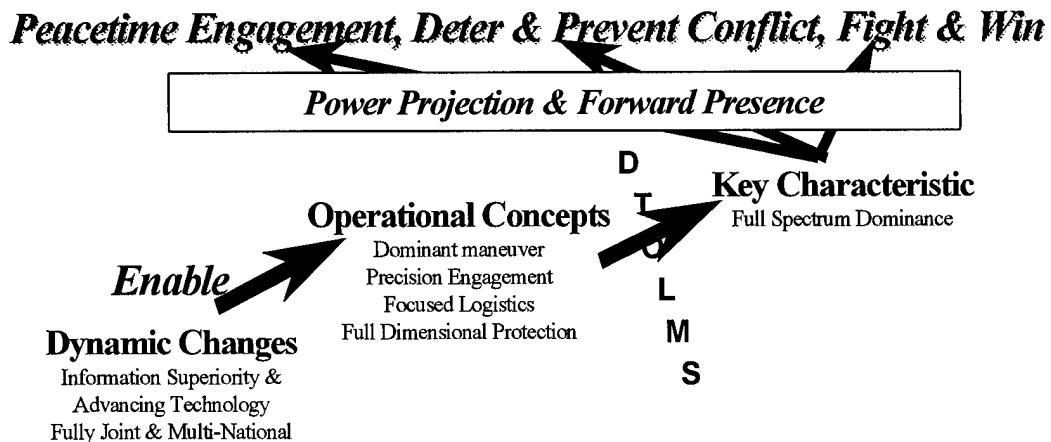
Peacetime Engagement, Deter & Prevent Conflict, Fight & Win

Power Projection & Forward Presence

D
T
O
L
M
S

Key Characteristic
Full Spectrum Dominance

Operational Concepts
Dominant maneuver
Precision Engagement
Focused Logistics
Full Dimensional Protection

Enable

Dynamic Changes
Information Superiority &
Advancing Technology
Fully Joint & Multi-National